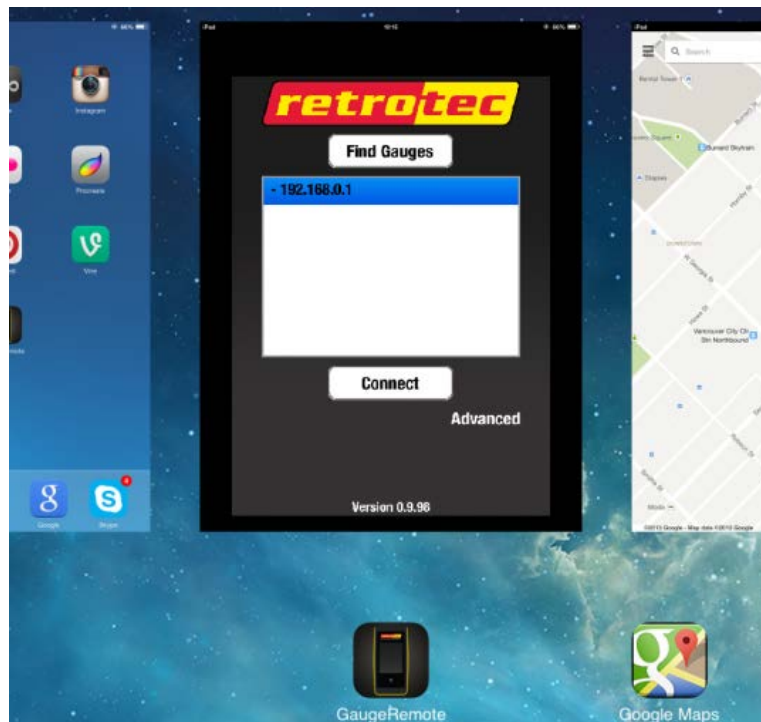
Instagram

Procreate

Vine

Google

Skype

iPad

retrotec

Find Gauges

- 192.168.0.1

Connect

Advanced

Version 0.9.98

iPad

Search

Burrard Skytrain

Vancouver City Ctr Stn Northbound

©2013 Google · Map data ©2013 Google

GaugeRemote

Google Maps